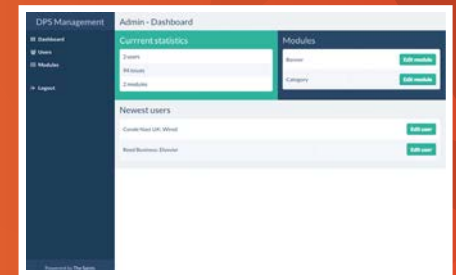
DPS Management

Dashboard
Users
Modules

Logout

Admin - Dashboard

Currrent statistics

2 users
94 issues
2 modules

Modules

Banner
Edit module

Category
Edit module

Newest users

Conde Nast UK: Wired
Edit user

Reed Business: Elsevier
Edit user

Powered by The Saints